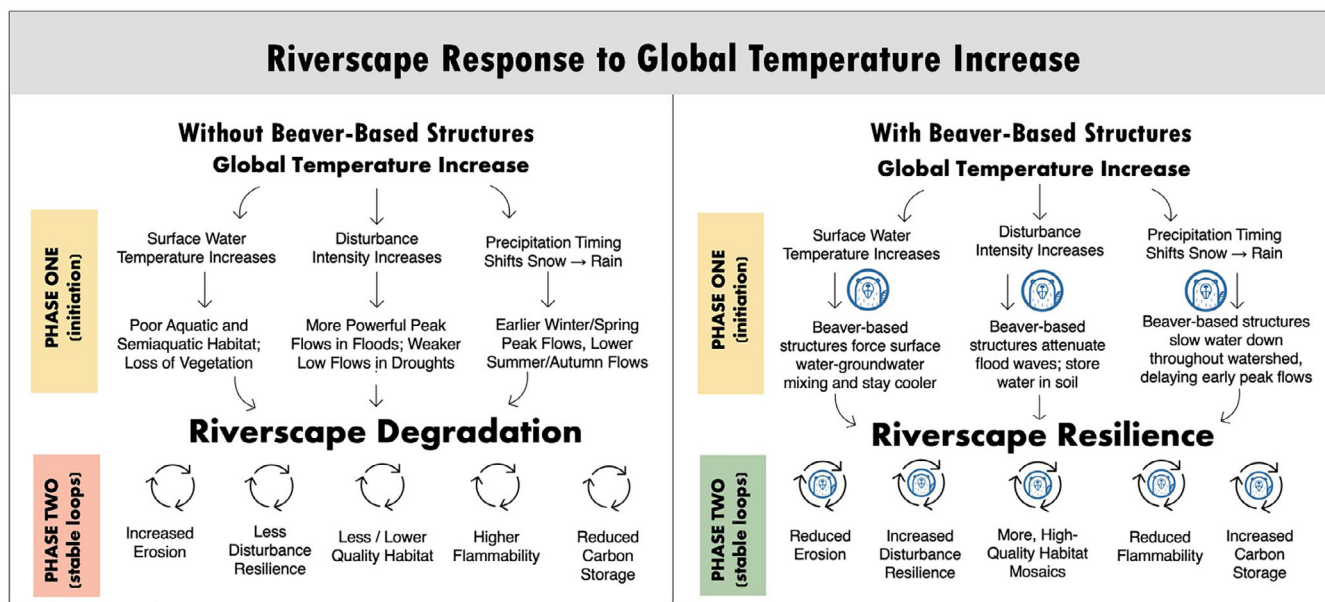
Riverscape Response to Global Temperature Increase

Without Beaver-Based Structures

Global Temperature Increase

PHASE ONE (initiation)

Surface Water Temperature Increases

Disturbance Intensity Increases

Precipitation Timing Shifts Snow → Rain

Poor Aquatic and Semiaquatic Habitat; Loss of Vegetation

More Powerful Peak Flows in Floods; Weaker Low Flows in Droughts

Earlier Winter/Spring Peak Flows, Lower Summer/Autumn Flows

Riverscape Degradation

PHASE TWO (stable loops)

Increased Erosion

Less Disturbance Resilience

Less / Lower Quality Habitat

Higher Flammability

Reduced Carbon Storage

With Beaver-Based Structures

Global Temperature Increase

PHASE ONE (initiation)

Surface Water Temperature Increases

Disturbance Intensity Increases

Precipitation Timing Shifts Snow → Rain

Beaver-based structures force surface water-groundwater mixing and stay cooler

Beaver-based structures attenuate flood waves; store water in soil

Beaver-based structures slow water down throughout watershed, delaying early peak flows

Riverscape Resilience

PHASE TWO (stable loops)

Reduced Erosion

Increased Disturbance Resilience

More, High-Quality Habitat Mosaics

Reduced Flammability

Increased Carbon Storage